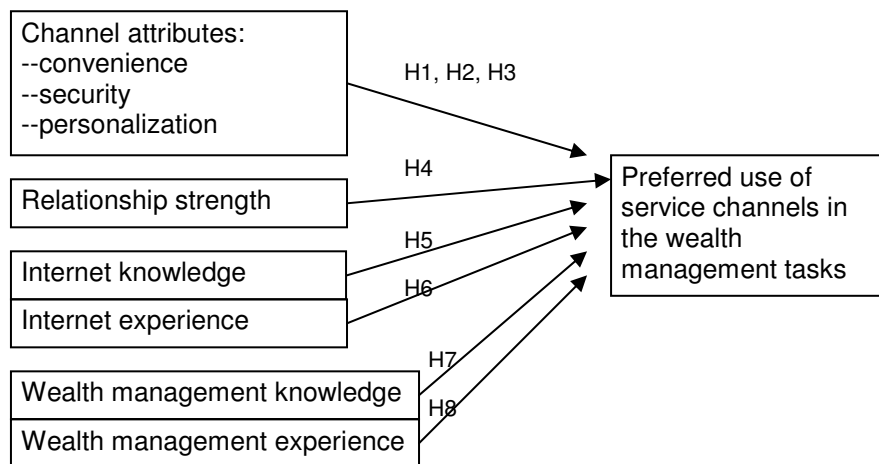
Channel attributes:
--convenience
--security
--personalization

H1, H2, H3

H4

Relationship strength

H5

Internet knowledge

H6

Internet experience

H7

Wealth management knowledge

H8

Wealth management experience

Preferred use of service channels in the wealth management tasks